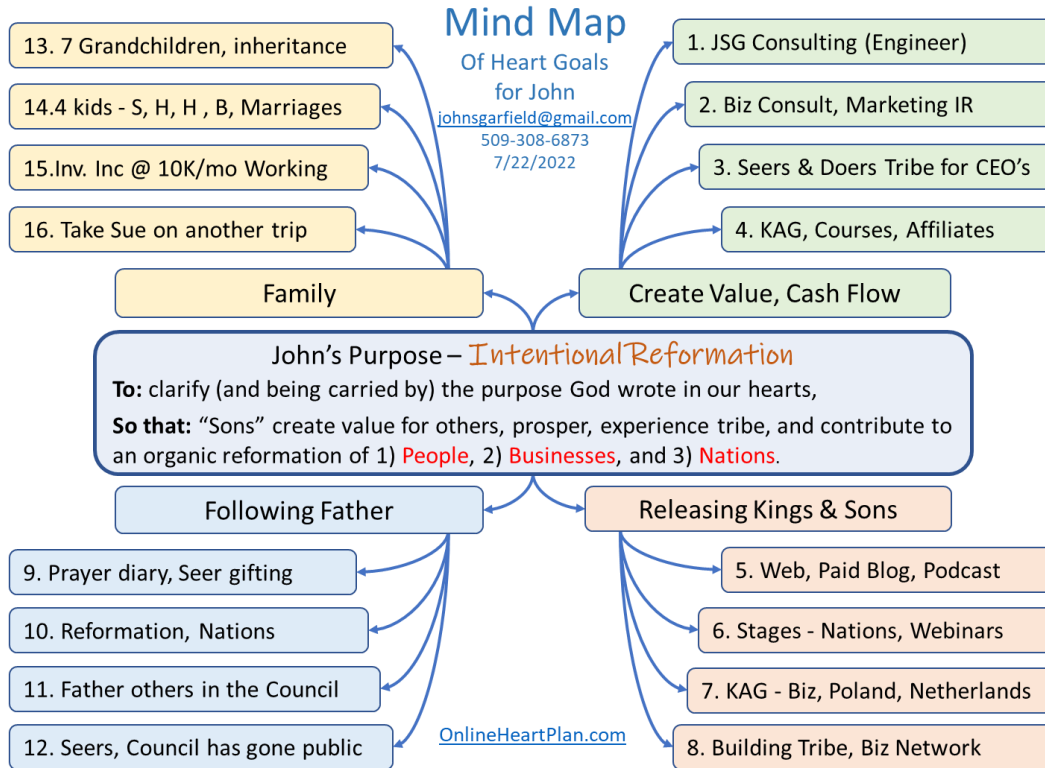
Mind Map
Of Heart Goals
for John
johnsgarfield@gmail.com
509-308-6873
7/22/2022

13. 7 Grandchildren, inheritance

14.4 kids - S, H, H , B, Marriages

15.Inv. Inc @ 10K/mo Working

16. Take Sue on another trip

Family

1. JSG Consulting (Engineer)

2. Biz Consult, Marketing IR

3. Seers & Doers Tribe for CEO's

4. KAG, Courses, Affiliates

Create Value, Cash Flow

John's Purpose – IntentionalReformation

**To:** clarify (and being carried by) the purpose God wrote in our hearts,

**So that:** "Sons" create value for others, prosper, experience tribe, and contribute to an organic reformation of 1) People, 2) Businesses, and 3) Nations.

Following Father

9. Prayer diary, Seer gifting

10. Reformation, Nations

11. Father others in the Council

12. Seers, Council has gone public

Releasing Kings & Sons

5. Web, Paid Blog, Podcast

6. Stages - Nations, Webinars

7. KAG - Biz, Poland, Netherlands

8. Building Tribe, Biz Network

OnlineHeartPlan.com